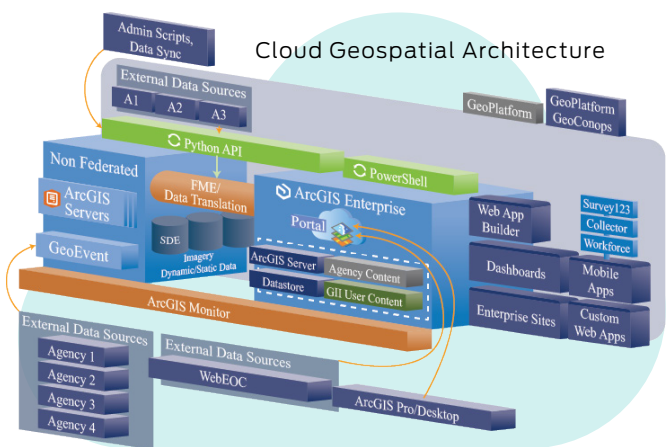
Admin Scripts, Data Sync

Cloud Geospatial Architecture

External Data Sources
A1
A2
A3

GeoPlatform

GeoPlatform GeoConops

Python API

Non Federated

PowerShell

ArcGIS Servers

FME/ Data Translation

ArcGIS Enterprise

Portal

SDE

Imagery Dynamic/Static Data

GeoEvent

ArcGIS Server

Agency Content

Datastore

GII User Content

Web App Builder

Survey123

Collector

Workforce

Dashboards

Mobile Apps

ArcGIS Monitor

Enterprise Sites

Custom Web Apps

External Data Sources
Agency 1
Agency 2
Agency 3
Agency 4

External Data Sources
WebEOC

ArcGIS Pro/Desktop